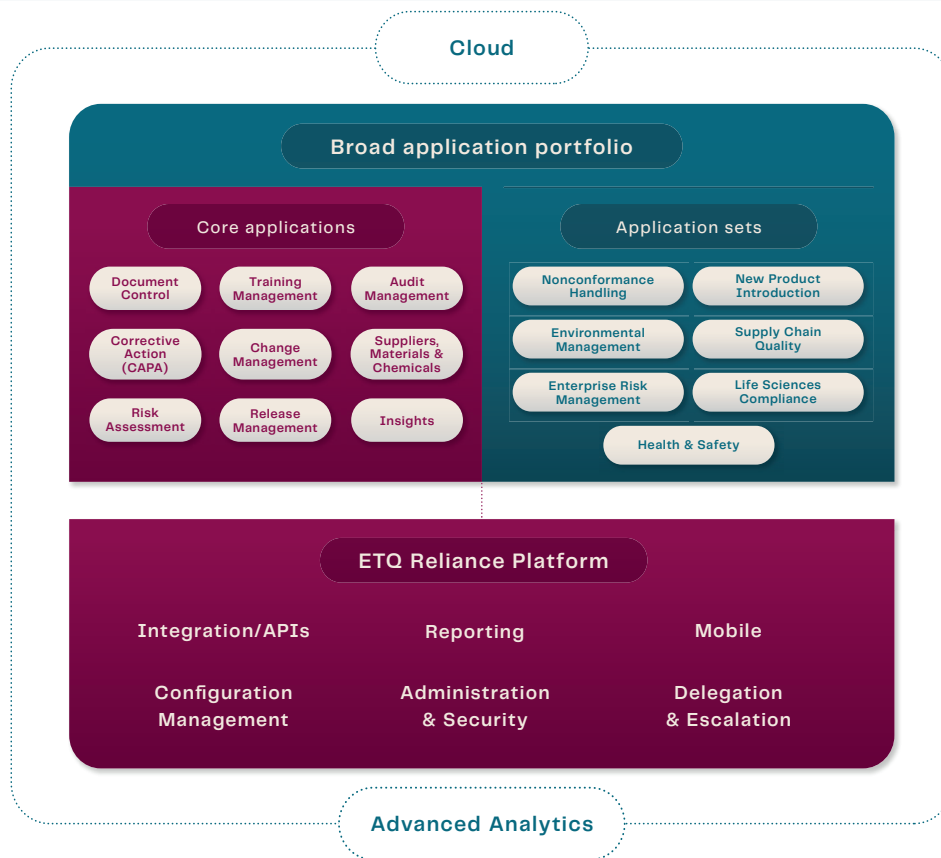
Cloud

Broad application portfolio

Core applications

Document Control

Training Management

Audit Management

Corrective Action (CAPA)

Change Management

Suppliers, Materials & Chemicals

Risk Assessment

Release Management

Insights

Application sets

Nonconformance Handling

New Product Introduction

Environmental Management

Supply Chain Quality

Enterprise Risk Management

Life Sciences Compliance

Health & Safety

ETQ Reliance Platform

Integration/APIs

Reporting

Mobile

Configuration Management

Administration & Security

Delegation & Escalation

Advanced Analytics